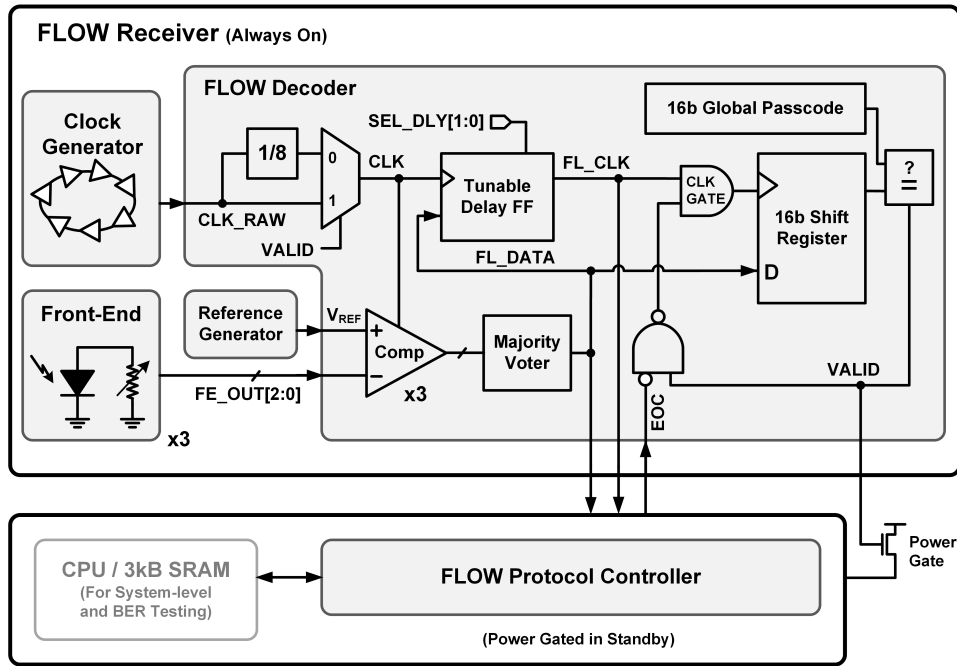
FLOW Receiver (Always On)

FLOW Decoder

Clock Generator

1/8

0

1

CLK

SEL_DLY[1:0]

Tunable Delay FF

FL_CLK

CLK GATE

16b Global Passcode

16b Shift Register

?
=

CLK_RAW

VALID

FL_DATA

D

Front-End

Reference Generator

$V_{REF}$

+

−

Comp

x3

Majority Voter

FE_OUT[2:0]

x3

EOC

VALID

CPU / 3kB SRAM
(For System-level and BER Testing)

FLOW Protocol Controller

(Power Gated in Standby)

Power Gate